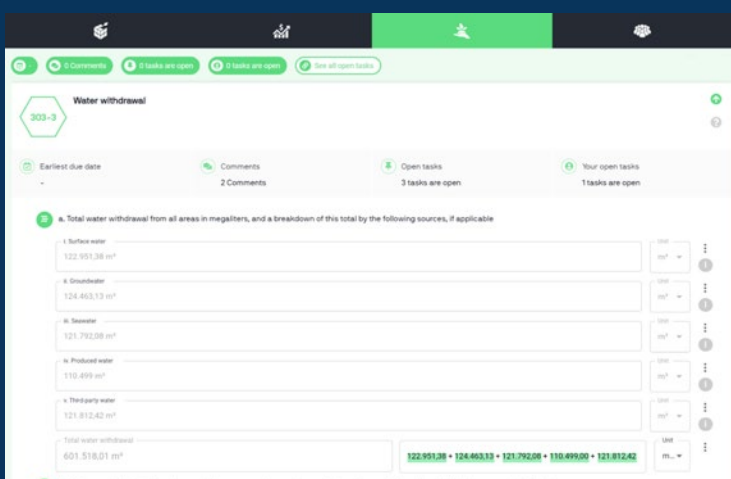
0 Comments 0 tasks are open 0 tasks are open See all open tasks

303-3

Water withdrawal

Earliest due date
-

Comments
2 Comments

Open tasks
3 tasks are open

Your open tasks
1 tasks are open

a. Total water withdrawal from all areas in megaliters, and a breakdown of this total by the following sources, if applicable

i. Surface water
122.951,38 m³
Unit
m³

ii. Groundwater
124.463,13 m³
Unit
m³

iii. Seawater
121.792,08 m³
Unit
m³

iv. Produced water
110.499 m³
Unit
m³

v. Third-party water
121.812,42 m³
Unit
m³

Total water withdrawal
601.518,01 m³
122.951,38 + 124.463,13 + 121.792,08 + 110.499,00 + 121.812,42
Unit
m...